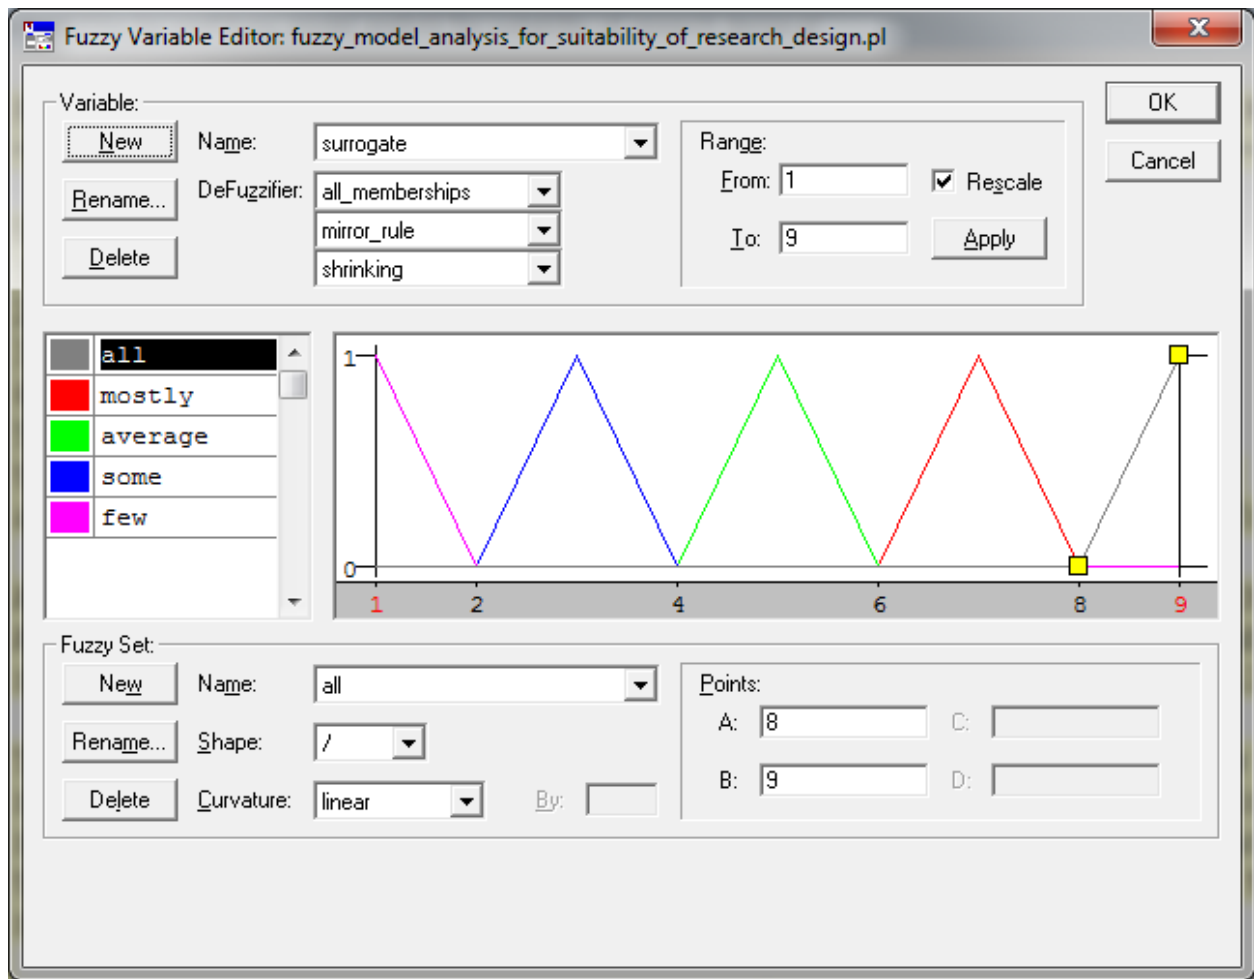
Fuzzy Variable Editor: fuzzy_model_analysis_for_suitability_of_research_design.pl

Variable:
New
Rename...
Delete
Name: surrogate
DeFuzzifier: all_memberships
mirror_rule
shrinking

Range:
From: 1
To: 9
Rescale
Apply

OK
Cancel

all
mostly
average
some
few

1
0
1 2 4 6 8 9

Fuzzy Set:
New
Rename...
Delete
Name: all
Shape: /
Curvature: linear
By:

Points:
A: 8
B: 9
C:
D: